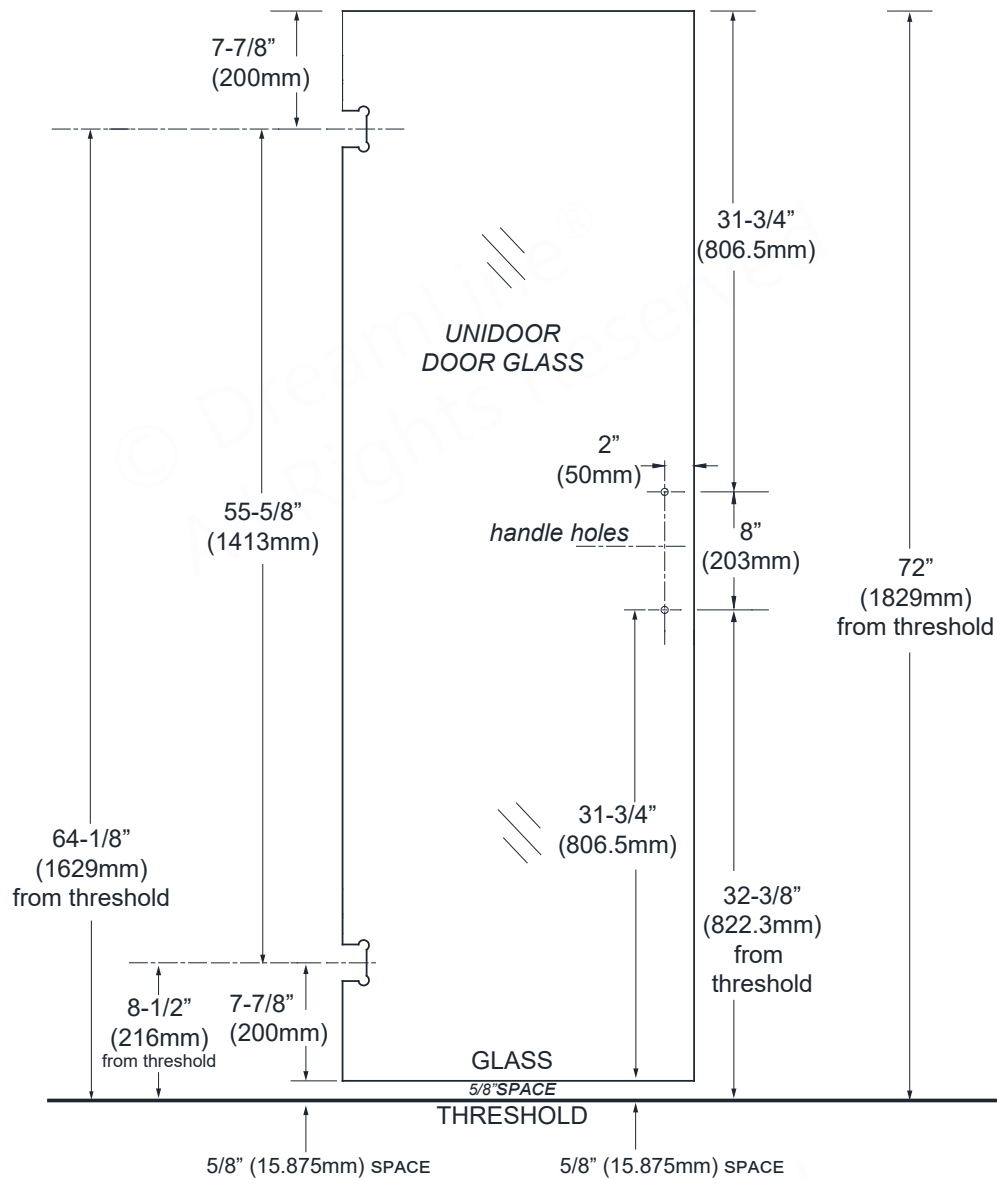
7-7/8”
(200mm)

31-3/4”
(806.5mm)

UNIDOOR
DOOR GLASS

© DreamLine®
All Rights Reserved

2”
(50mm)

55-5/8”
(1413mm)

handle holes

8”
(203mm)

72”
(1829mm)
from threshold

64-1/8”
(1629mm)
from threshold

31-3/4”
(806.5mm)

32-3/8”
(822.3mm)
from
threshold

8-1/2”
(216mm)
from threshold

7-7/8”
(200mm)

GLASS
5/8”SPACE
THRESHOLD

5/8” (15.875mm) SPACE

5/8” (15.875mm) SPACE